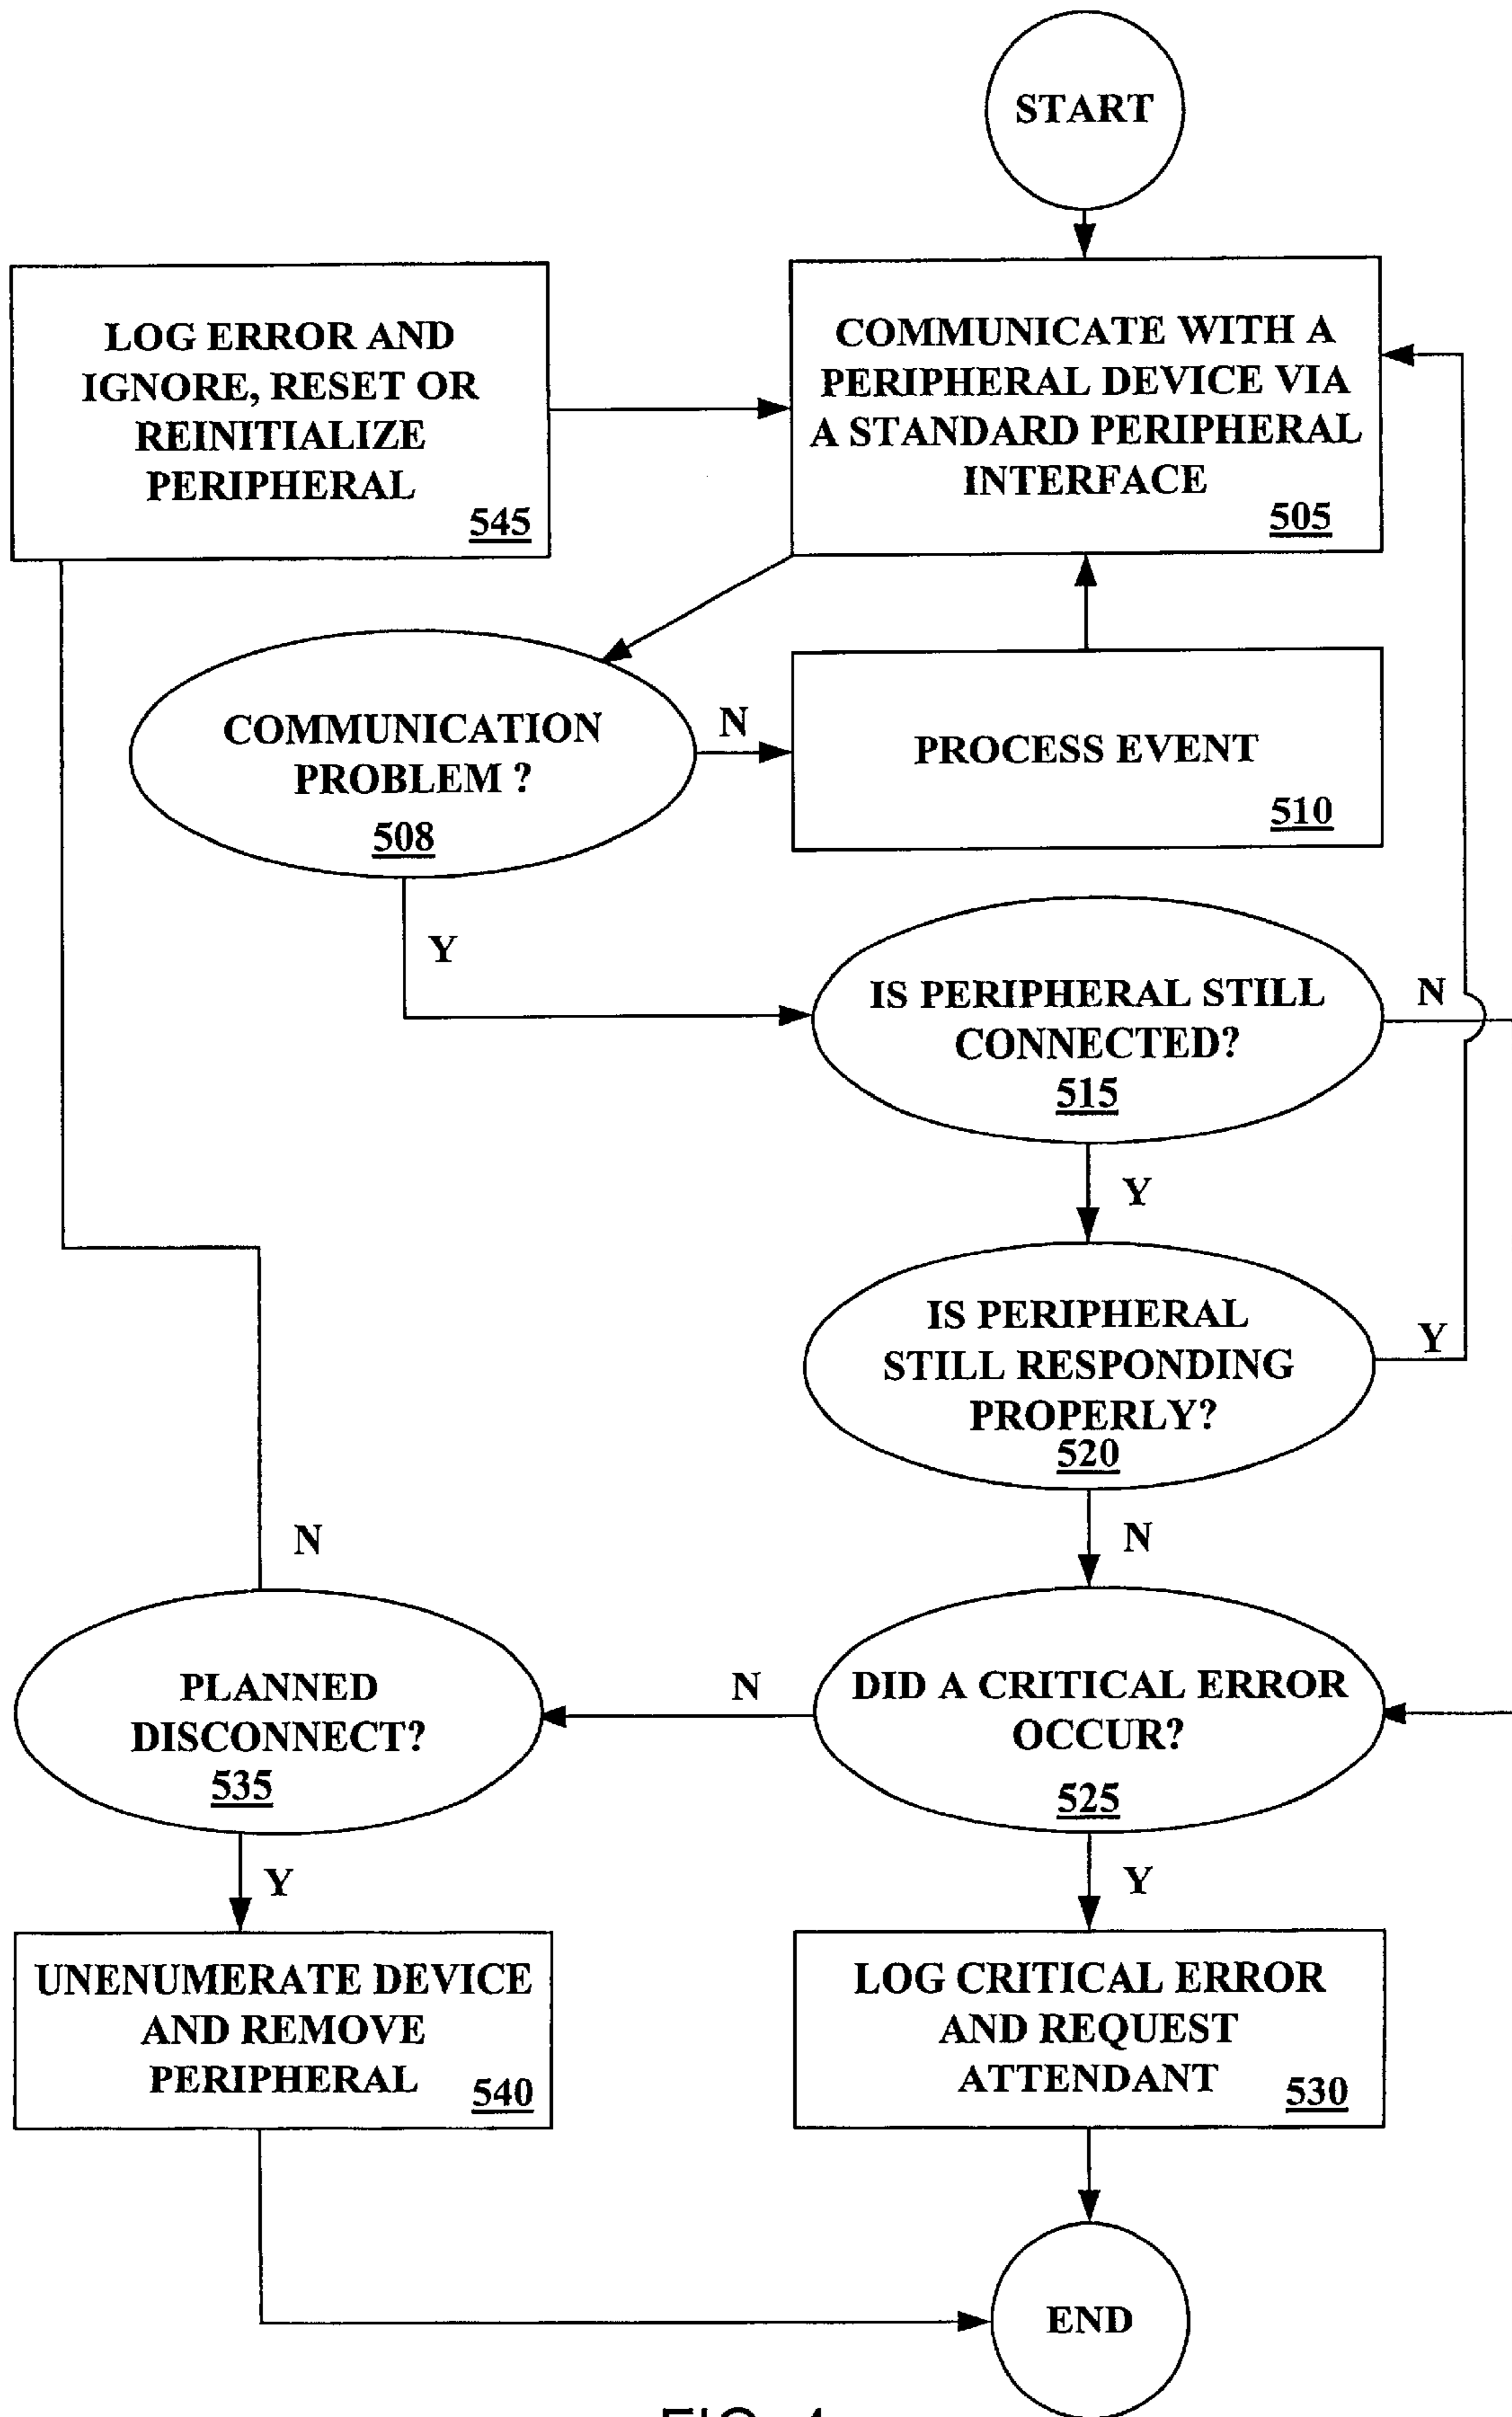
START

LOG ERROR AND IGNORE, RESET OR REINITIALIZE PERIPHERAL
545

COMMUNICATE WITH A PERIPHERAL DEVICE VIA A STANDARD PERIPHERAL INTERFACE
505

COMMUNICATION PROBLEM ?
508

N

PROCESS EVENT
510

Y

IS PERIPHERAL STILL CONNECTED?
515

N

Y

IS PERIPHERAL STILL RESPONDING PROPERLY?
520

Y

N

N

PLANNED DISCONNECT?
535

N

DID A CRITICAL ERROR OCCUR?
525

Y

Y

UNENUMERATE DEVICE AND REMOVE PERIPHERAL
540

LOG CRITICAL ERROR AND REQUEST ATTENDANT
530

END

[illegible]